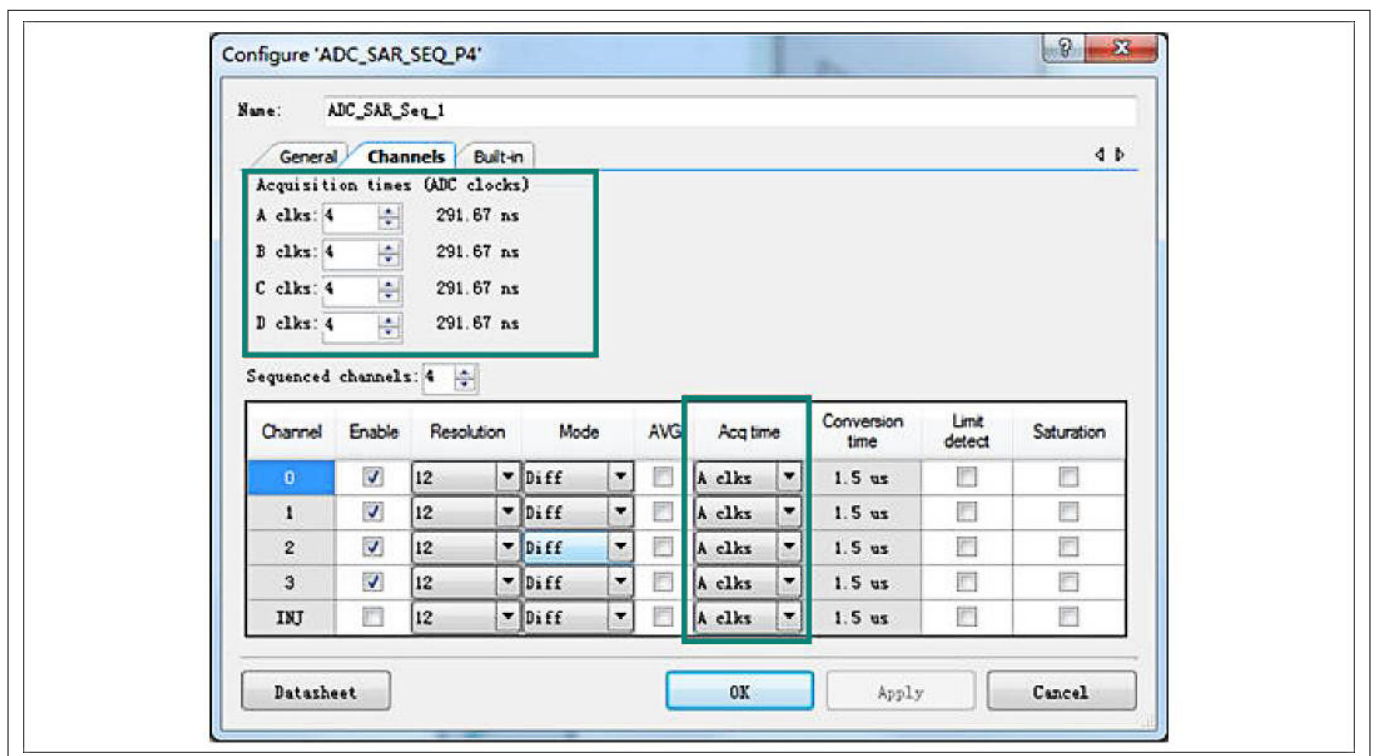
Configure 'ADC_SAR_SEQ_P4'

Name: ADC_SAR_Seq_1

General Channels Built-in

Acquisition times (ADC clocks)
A clks: 4 291.67 ns
B clks: 4 291.67 ns
C clks: 4 291.67 ns
D clks: 4 291.67 ns

Sequenced channels: 4

| Channel | Enable | Resolution | Mode | AVG | Acq time | Conversion time | Limit detect | Saturation |
|---|---|---|---|---|---|---|---|---|
| 0 | ☑ | 12 | Diff | ☐ | A clks | 1.5 us | ☐ | ☐ |
| 1 | ☑ | 12 | Diff | ☐ | A clks | 1.5 us | ☐ | ☐ |
| 2 | ☑ | 12 | Diff | ☐ | A clks | 1.5 us | ☐ | ☐ |
| 3 | ☑ | 12 | Diff | ☐ | A clks | 1.5 us | ☐ | ☐ |
| INJ | ☐ | 12 | Diff | ☐ | A clks | 1.5 us | ☐ | ☐ |

Datasheet OK Apply Cancel